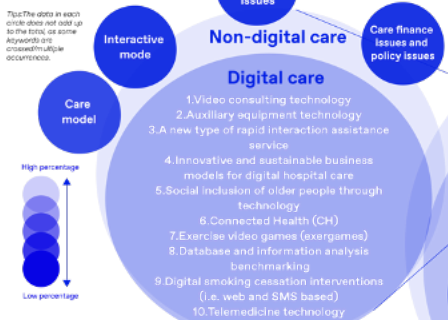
Tips:The data in each circle does not add up to the total, as some keywords are crossed/multiple occurrences.

Interactive mode

issues

Non-digital care

Care finance issues and policy issues

Care model

High percentage

Low percentage

Digital care

1.Video consulting technology
2.Auxiliary equipment technology
3.A new type of rapid interaction assistance service
4.Innovative and sustainable business models for digital hospital care
5.Social inclusion of older people through technology
6.Connected Health (CH)
7.Exercise video games (exergames)
8.Database and information analysis benchmarking
9.Digital smoking cessation interventions (i.e. web and SMS based)
10.Telemedicine technology